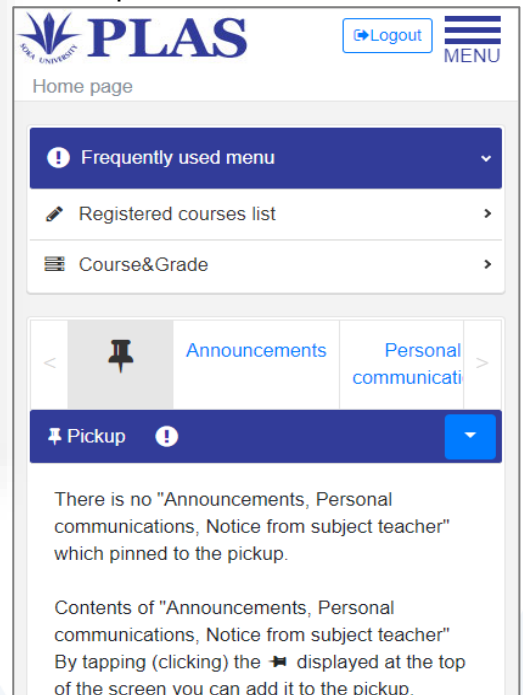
SOKA UNIVERSITY PLAS

Logout

MENU

Home page

Frequently used menu

Registered courses list

Course&Grade

<

Announcements

Personal communicati

>

Pickup

There is no "Announcements, Personal communications, Notice from subject teacher" which pinned to the pickup.

Contents of "Announcements, Personal communications, Notice from subject teacher" By tapping (clicking) the displayed at the top of the screen you can add it to the pickup.